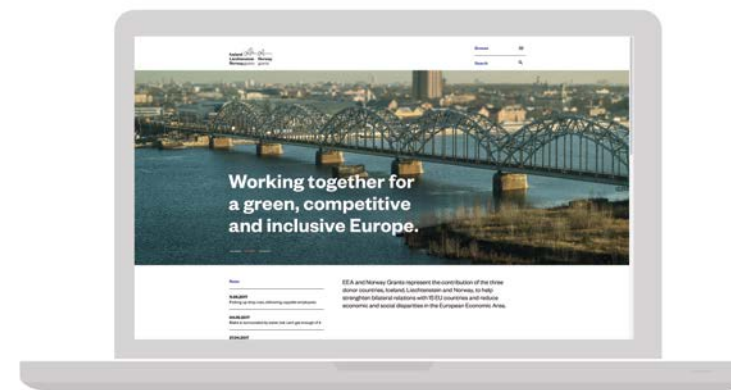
Iceland Liechtenstein Norway Norway grants

Browse

Search

Working together for a green, competitive and inclusive Europe.

News

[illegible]

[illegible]

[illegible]

EEA and Norway Grants represent the contribution of the three donor countries, Iceland, Liechtenstein and Norway, to help strengthen bilateral relations with 15 EU countries and reduce economic and social disparities in the European Economic Area.